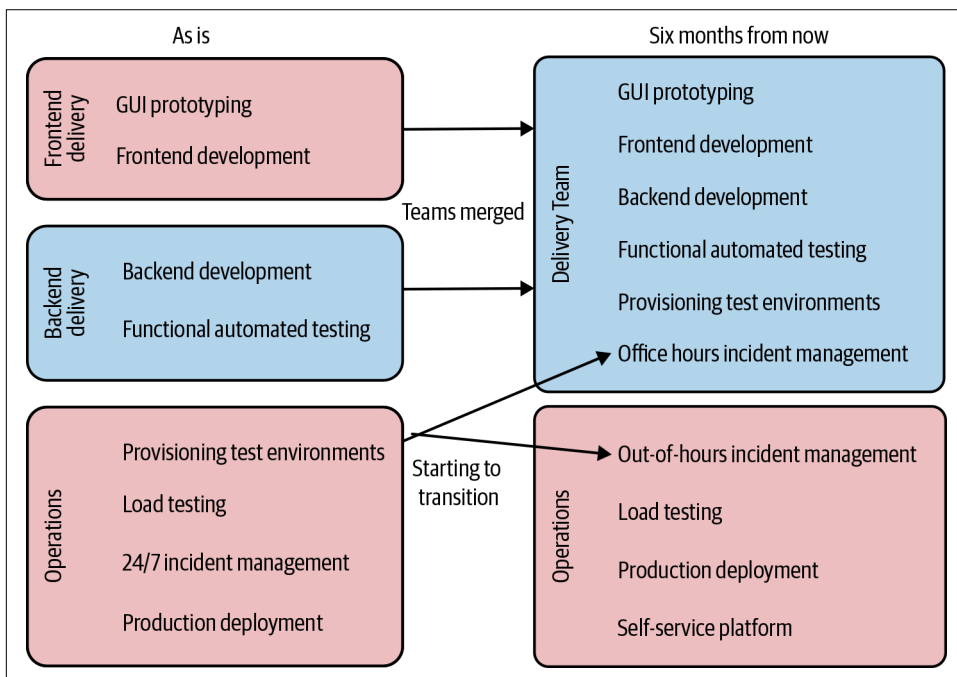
As is

Frontend delivery

GUI prototyping

Frontend development

Teams merged

Backend delivery

Backend development

Functional automated testing

Operations

Provisioning test environments

Load testing

24/7 incident management

Production deployment

Starting to transition

Six months from now

Delivery Team

GUI prototyping

Frontend development

Backend development

Functional automated testing

Provisioning test environments

Office hours incident management

Operations

Out-of-hours incident management

Load testing

Production deployment

Self-service platform